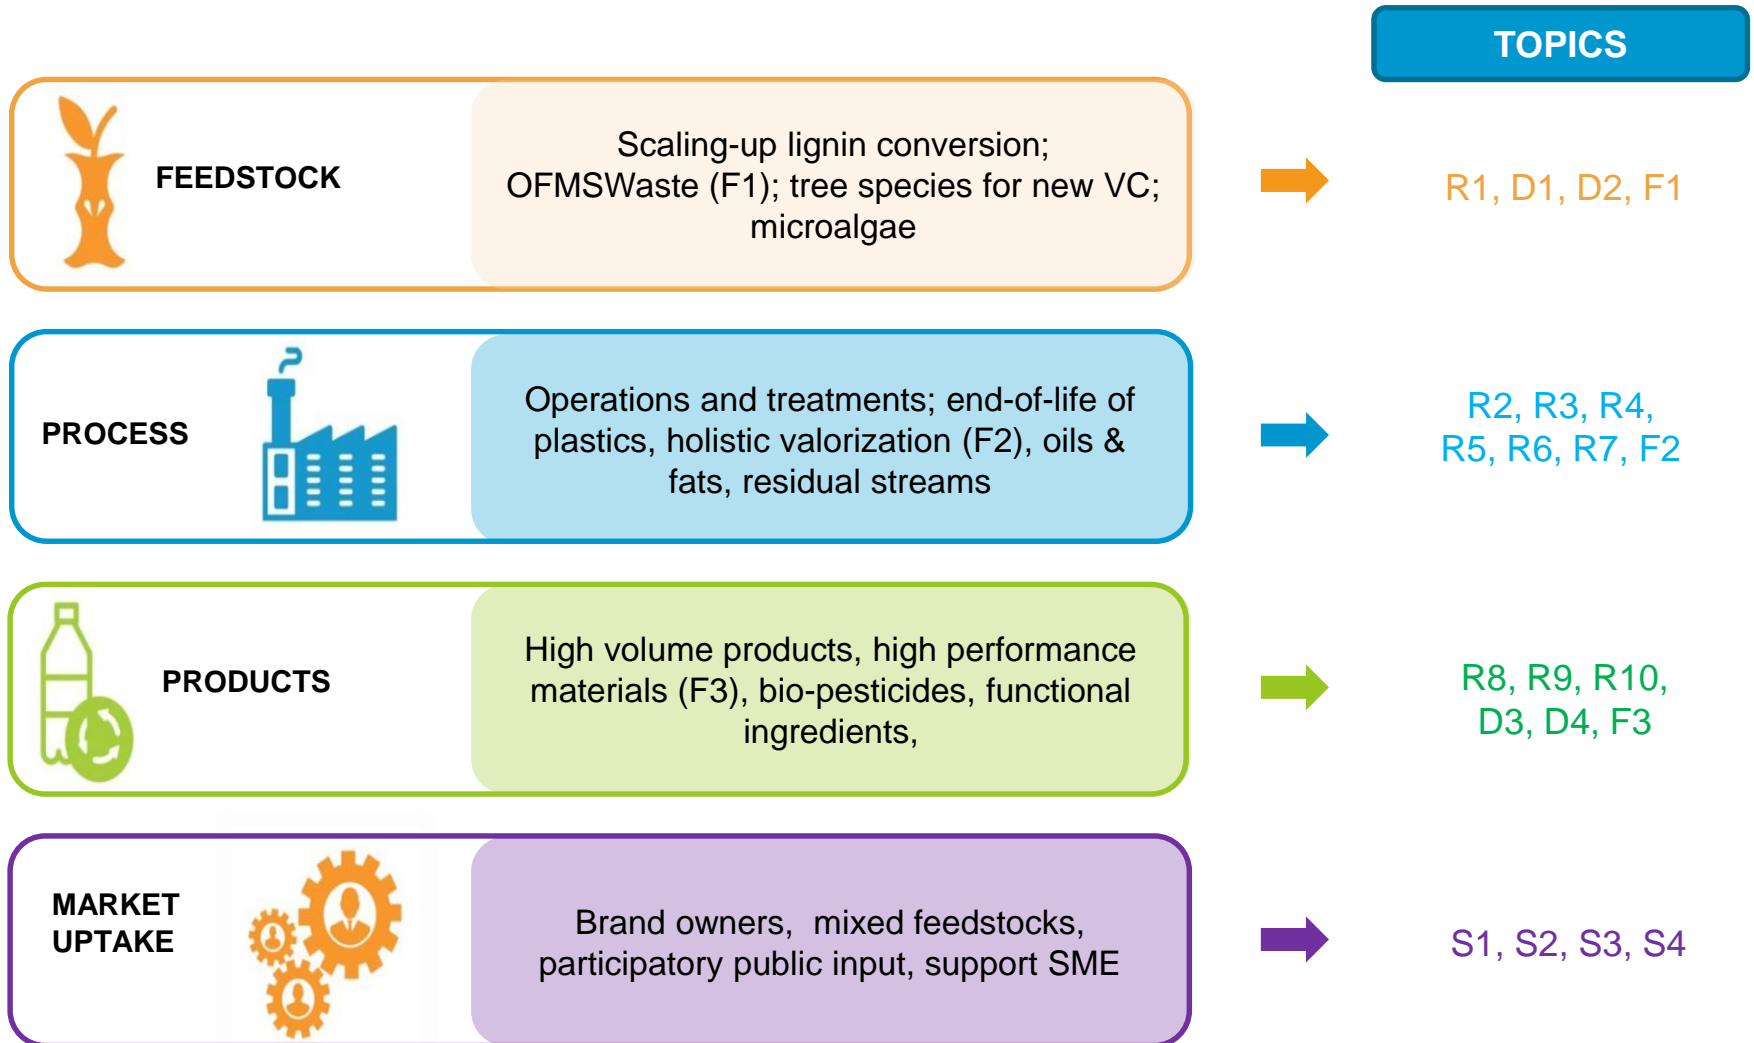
TOPICS

FEEDSTOCK

Scaling-up lignin conversion; OFMSWaste (F1); tree species for new VC; microalgae

R1, D1, D2, F1

PROCESS

Operations and treatments; end-of-life of plastics, holistic valorization (F2), oils & fats, residual streams

R2, R3, R4, R5, R6, R7, F2

PRODUCTS

High volume products, high performance materials (F3), bio-pesticides, functional ingredients,

R8, R9, R10, D3, D4, F3

MARKET UPTAKE

Brand owners, mixed feedstocks, participatory public input, support SME

S1, S2, S3, S4